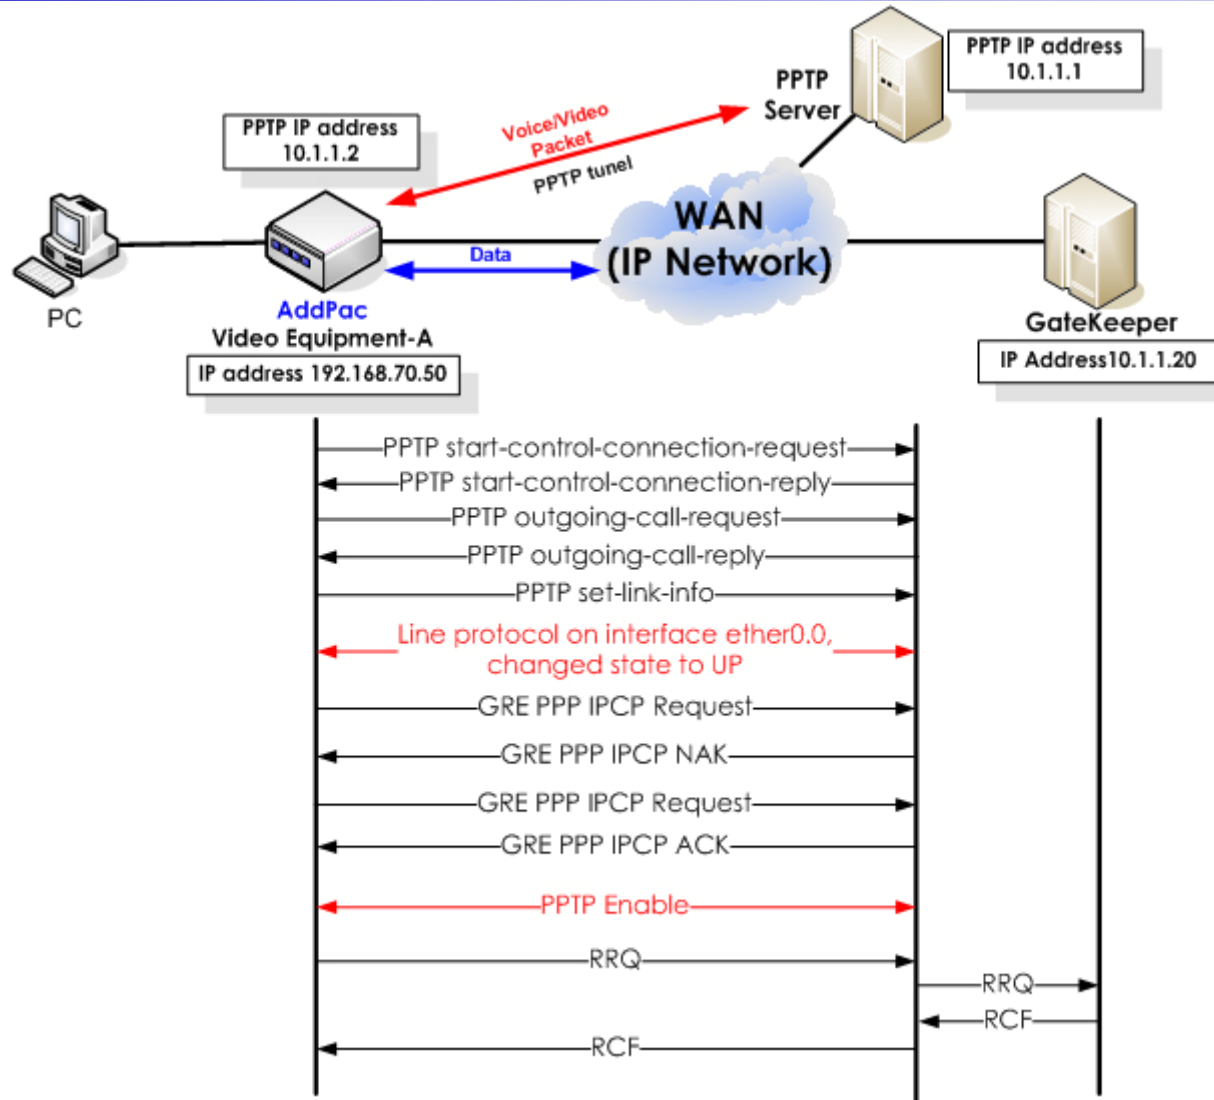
PPTP IP address
10.1.1.1

PPTP
Server

PPTP IP address
10.1.1.2

Voice/Video
Packet

PPTP tunel

WAN
(IP Network)

Data

PC

AddPac
Video Equipment-A

IP address 192.168.70.50

GateKeeper

IP Address10.1.1.20

PPTP start-control-connection-request

PPTP start-control-connection-reply

PPTP outgoing-call-request

PPTP outgoing-call-reply

PPTP set-link-info

Line protocol on interface ether0.0,
changed state to UP

GRE PPP IPCP Request

GRE PPP IPCP NAK

GRE PPP IPCP Request

GRE PPP IPCP ACK

PPTP Enable

RRQ

RRQ

RCF

RCF